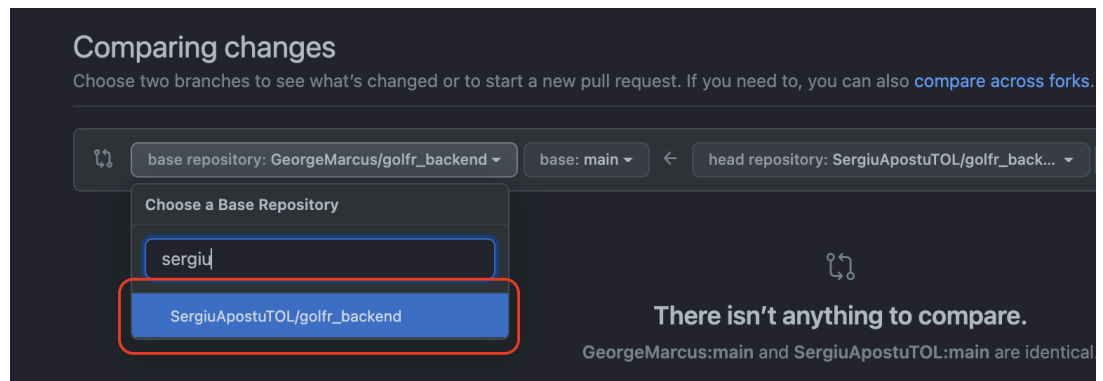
Comparing changes

Choose two branches to see what's changed or to start a new pull request. If you need to, you can also compare across forks.

base repository: GeorgeMarcus/golfr_backend ▾

base: main ▾

←

head repository: SergiuApostuTOL/golfr_back... ▾

Choose a Base Repository

sergiu

SergiuApostuTOL/golfr_backend

There isn't anything to compare.

GeorgeMarcus:main and SergiuApostuTOL:main are identical.